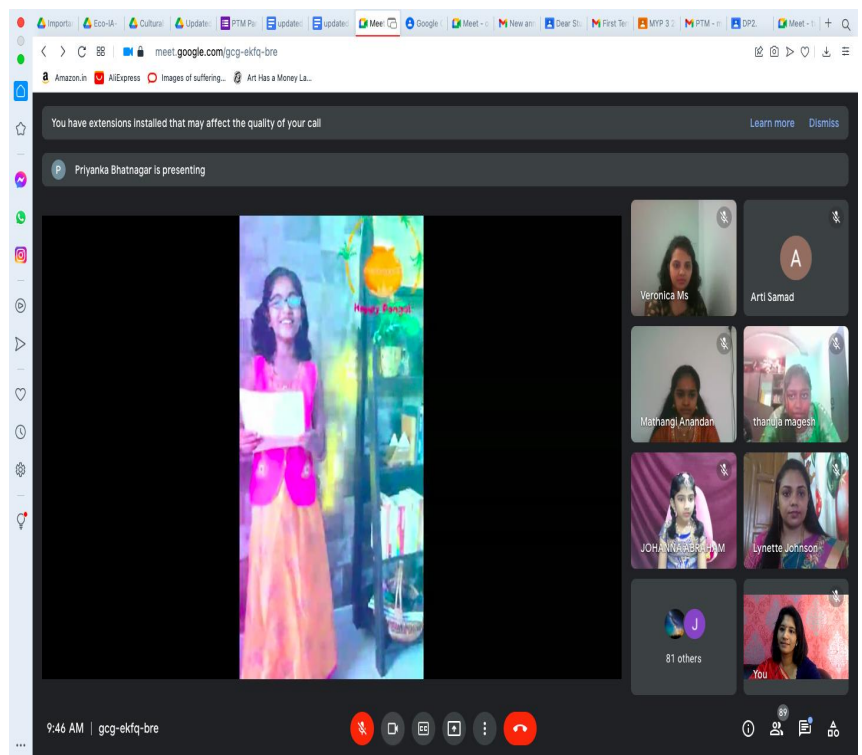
Importa | Eco-IA | Cultural | Updated | PTM Pa | updated | updated | Meet | Google | Meet - | New ann | Dear Stu | First Ter | MYP 3 | PTM - | DP2 | Meet -

meet.google.com/gcg-ekfq-bre

Amazon.in | AliExpress | Images of suffering... | Art Has a Money La...

You have extensions installed that may affect the quality of your call

Learn more | Dismiss

P Priyanka Bhatnagar is presenting

Happy Pongal

Veronica Ms

A
Arti Samad

Mathangi Anandan

thanuja magesh

JOHANNA ABRAHAM

Lynette Johnson

J
81 others

You

9:46 AM | gcg-ekfq-bre

89